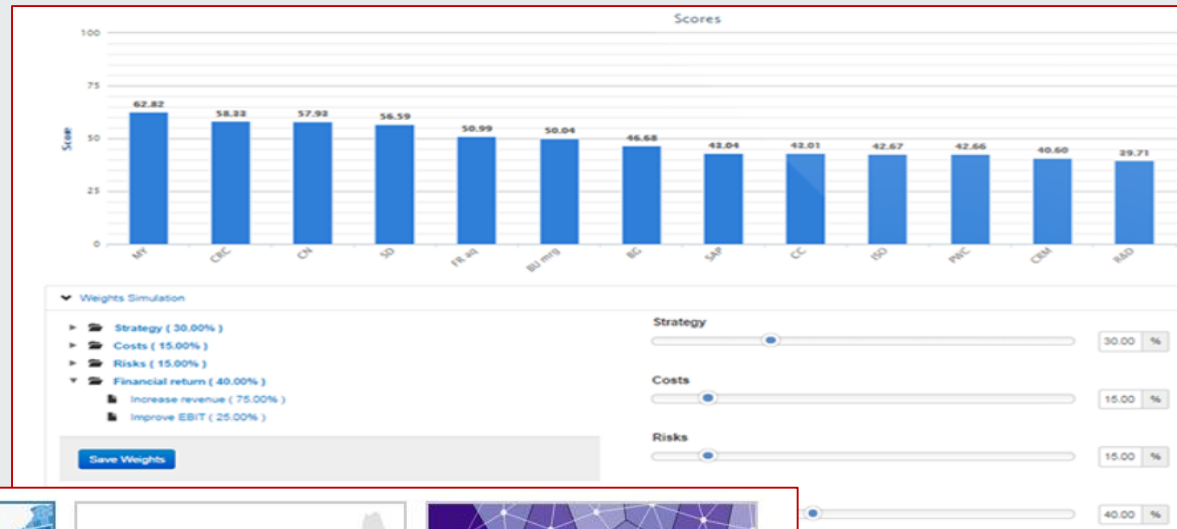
Scores

100
75
50
25
0

Score

62.82
58.33
57.93
56.59
50.99
50.04
46.68
43.04
43.01
42.67
42.66
40.60
39.71

MY
CRC
CN
SD
FR aq
BU mrg
BC
SAP
CC
ISO
PWC
CRM
R&D

Weights Simulation

Strategy ( 30.00% )
Costs ( 15.00% )
Risks ( 15.00% )
Financial return ( 40.00% )
Increase revenue ( 75.00% )
Improve EBIT ( 25.00% )

Save Weights

Strategy
30.00 %
Costs
15.00 %
Risks
15.00 %
40.00 %